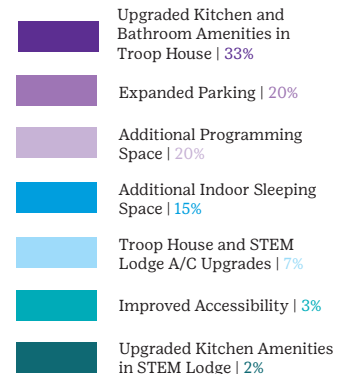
Upgraded Kitchen and Bathroom Amenities in Troop House | 33%

Expanded Parking | 20%

Additional Programming Space | 20%

Additional Indoor Sleeping Space | 15%

Troop House and STEM Lodge A/C Upgrades | 7%

Improved Accessibility | 3%

Upgraded Kitchen Amenities in STEM Lodge | 2%